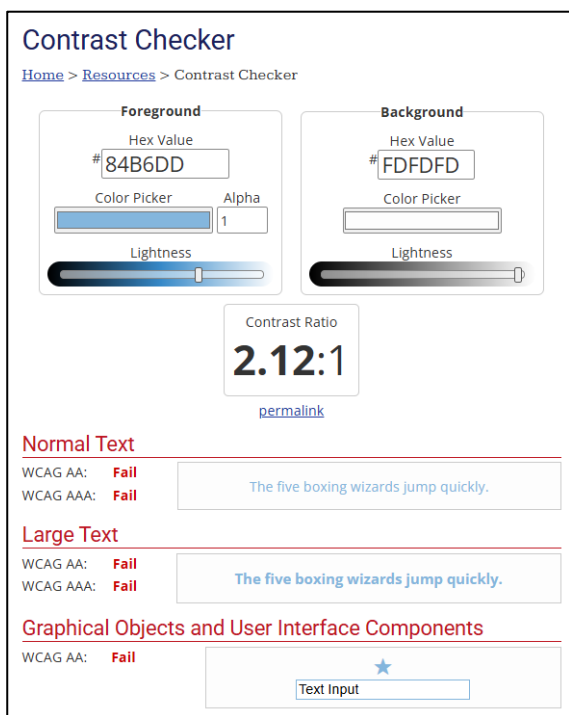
Contrast Checker

Home > Resources > Contrast Checker

Foreground

Hex Value

# 84B6DD

Color Picker

Alpha

1

Lightness

Background

Hex Value

# FDFDFD

Color Picker

Lightness

Contrast Ratio

2.12:1

permalink

Normal Text

WCAG AA: Fail

WCAG AAA: Fail

The five boxing wizards jump quickly.

Large Text

WCAG AA: Fail

WCAG AAA: Fail

The five boxing wizards jump quickly.

Graphical Objects and User Interface Components

WCAG AA: Fail

Text Input